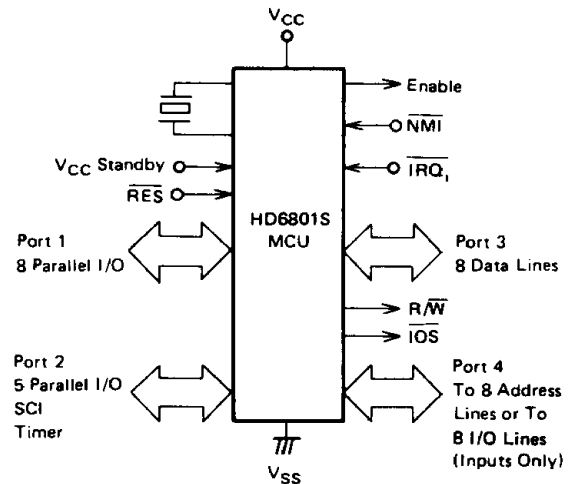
$V_{CC}$

Enable

$\overline{NMI}$

$V_{CC}$ Standby

$\overline{IRQ_1}$

$\overline{RES}$

HD6801S
MCU

Port 1
8 Parallel I/O

Port 3
8 Data Lines

$R/\overline{W}$

$\overline{IOS}$

Port 2
5 Parallel I/O
SCI
Timer

Port 4
To 8 Address Lines or To 8 I/O Lines (Inputs Only)

$V_{SS}$